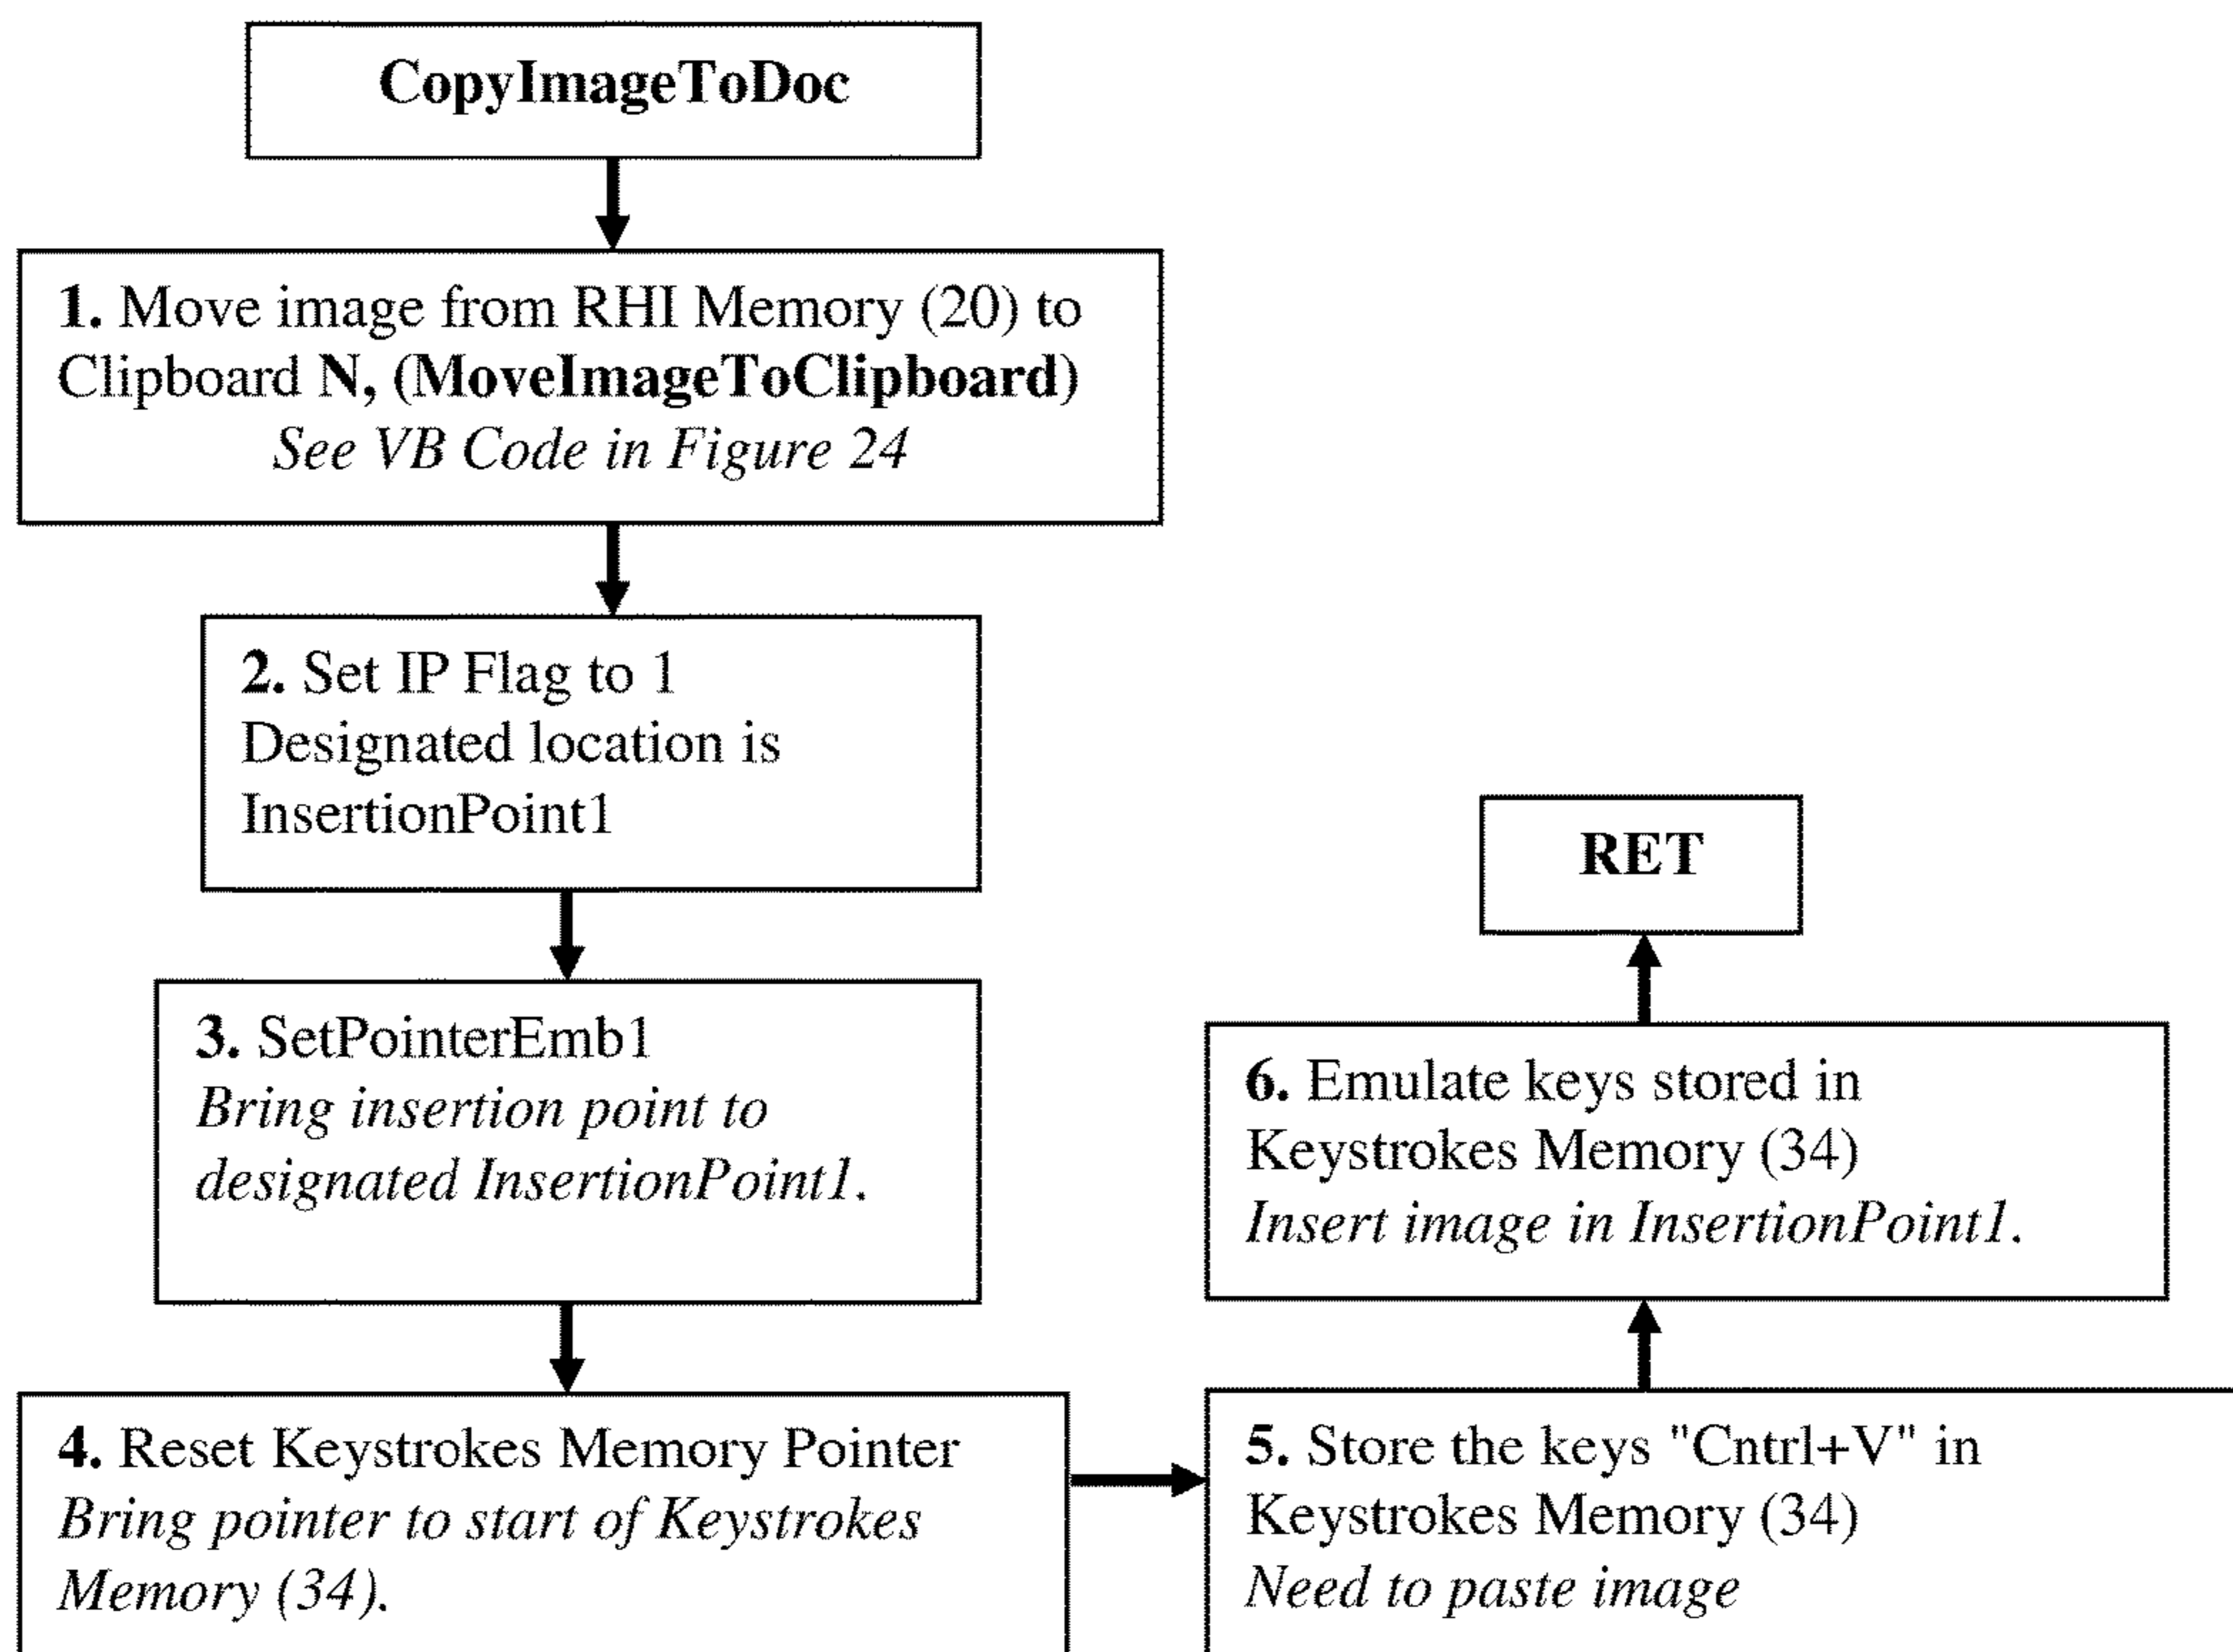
CopyImageToDoc

1. Move image from RHI Memory (20) to Clipboard N, (MoveImageToClipboard)
See VB Code in Figure 24

2. Set IP Flag to 1
Designated location is InsertionPoint1

3. SetPointerEmb1
Bring insertion point to designated InsertionPoint1.

4. Reset Keystrokes Memory Pointer
Bring pointer to start of Keystrokes Memory (34).

5. Store the keys "Cntrl+V" in Keystrokes Memory (34)
Need to paste image

6. Emulate keys stored in Keystrokes Memory (34)
Insert image in InsertionPoint1.

RET